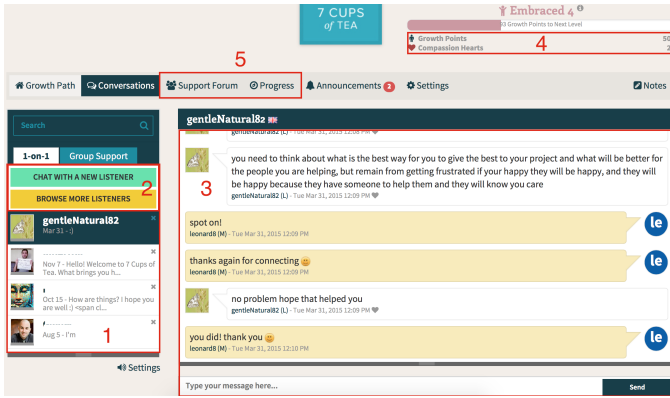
7 CUPS of TEA

Embraced 4

3 Growth Points to Next Level

Growth Points 50

Compassion Hearts 2

4

5

Growth Path Conversations Support Forum Progress Announcements 2 Settings Notes

Search

1-on-1 Group Support

CHAT WITH A NEW LISTENER

2

BROWSE MORE LISTENERS

gentleNatural82

Mar 31 - :)

Nov 7 - Hello! Welcome to 7 Cups of Tea. What brings you h...

Oct 15 - How are things? I hope you are well :) <span cl...

Aug 5 - I'm

1

Settings

gentleNatural82

gentleNatural82 (L) - Tue Mar 31, 2015 12:09 PM

3

you need to think about what is the best way for you to give the best to your project and what will be better for the people you are helping, but remain from getting frustrated if your happy they will be happy, and they will be happy because they have someone to help them and they will know you care

gentleNatural82 (L) - Tue Mar 31, 2015 12:09 PM

spot on!

leonard8 (M) - Tue Mar 31, 2015 12:09 PM

le

thanks again for connecting

leonard8 (M) - Tue Mar 31, 2015 12:09 PM

le

no problem hope that helped you

gentleNatural82 (L) - Tue Mar 31, 2015 12:09 PM

you did! thank you

leonard8 (M) - Tue Mar 31, 2015 12:10 PM

le

Type your message here...

Send